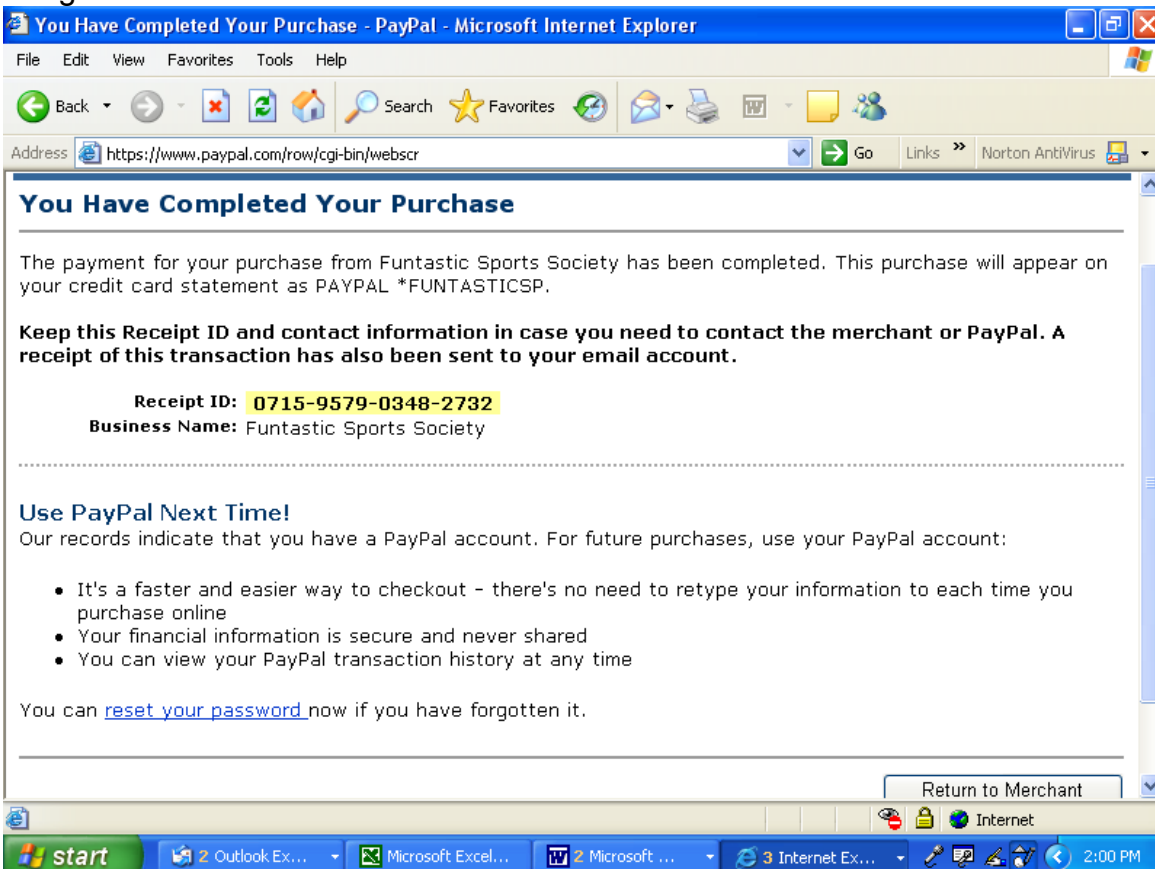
You Have Completed Your Purchase - PayPal - Microsoft Internet Explorer

File Edit View Favorites Tools Help

Back Search Favorites

Address https://www.paypal.com/row/cgi-bin/webscr Go Links » Norton AntiVirus

You Have Completed Your Purchase

The payment for your purchase from Funtastic Sports Society has been completed. This purchase will appear on your credit card statement as PAYPAL *FUNTASTICSP.

**Keep this Receipt ID and contact information in case you need to contact the merchant or PayPal. A receipt of this transaction has also been sent to your email account.**

**Receipt ID:** 0715-9579-0348-2732
**Business Name:** Funtastic Sports Society

Use PayPal Next Time!
Our records indicate that you have a PayPal account. For future purchases, use your PayPal account:

- It's a faster and easier way to checkout - there's no need to retype your information to each time you purchase online
- Your financial information is secure and never shared
- You can view your PayPal transaction history at any time

You can reset your password now if you have forgotten it.

Return to Merchant

Internet

start 2 Outlook Ex... Microsoft Excel... 2 Microsoft ... 3 Internet Ex... 2:00 PM